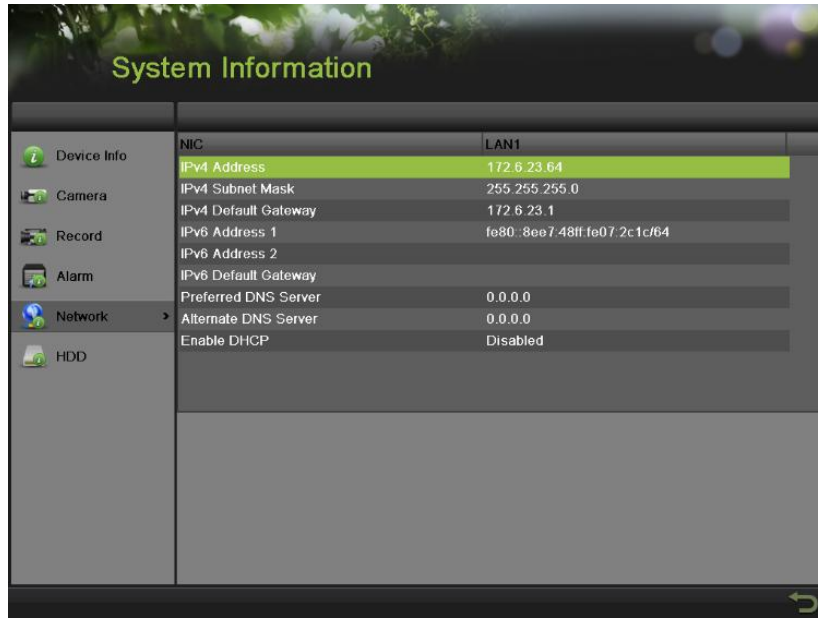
System Information

Device Info
Camera
Record
Alarm
Network
HDD

| NIC | LAN1 |
|---|---|
| IPv4 Address | 172.6.23.64 |
| IPv4 Subnet Mask | 255.255.255.0 |
| IPv4 Default Gateway | 172.6.23.1 |
| IPv6 Address 1 | fe80::8ee7:48ff:fe07:2c1c/64 |
| IPv6 Address 2 | |
| IPv6 Default Gateway | |
| Preferred DNS Server | 0.0.0.0 |
| Alternate DNS Server | 0.0.0.0 |
| Enable DHCP | Disabled |